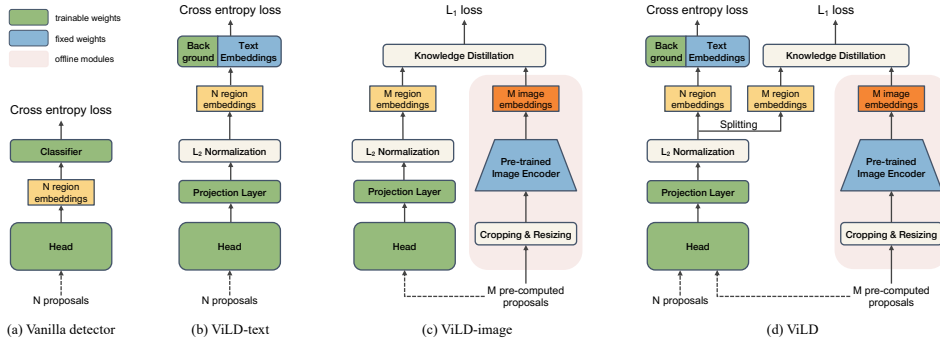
trainable weights

fixed weights

offline modules

Cross entropy loss

Classifier

N region embeddings

Head

N proposals

(a) Vanilla detector

Cross entropy loss

Back ground

Text Embeddings

N region embeddings

$L_2$ Normalization

Projection Layer

Head

N proposals

(b) ViLD-text

$L_1$ loss

Knowledge Distillation

M region embeddings

$L_2$ Normalization

Projection Layer

Head

M image embeddings

Pre-trained Image Encoder

Cropping & Resizing

M pre-computed proposals

(c) ViLD-image

Cross entropy loss

$L_1$ loss

Back ground

Text Embeddings

Knowledge Distillation

N region embeddings

M region embeddings

Splitting

$L_2$ Normalization

Projection Layer

Head

M image embeddings

Pre-trained Image Encoder

Cropping & Resizing

N proposals

M pre-computed proposals

(d) ViLD